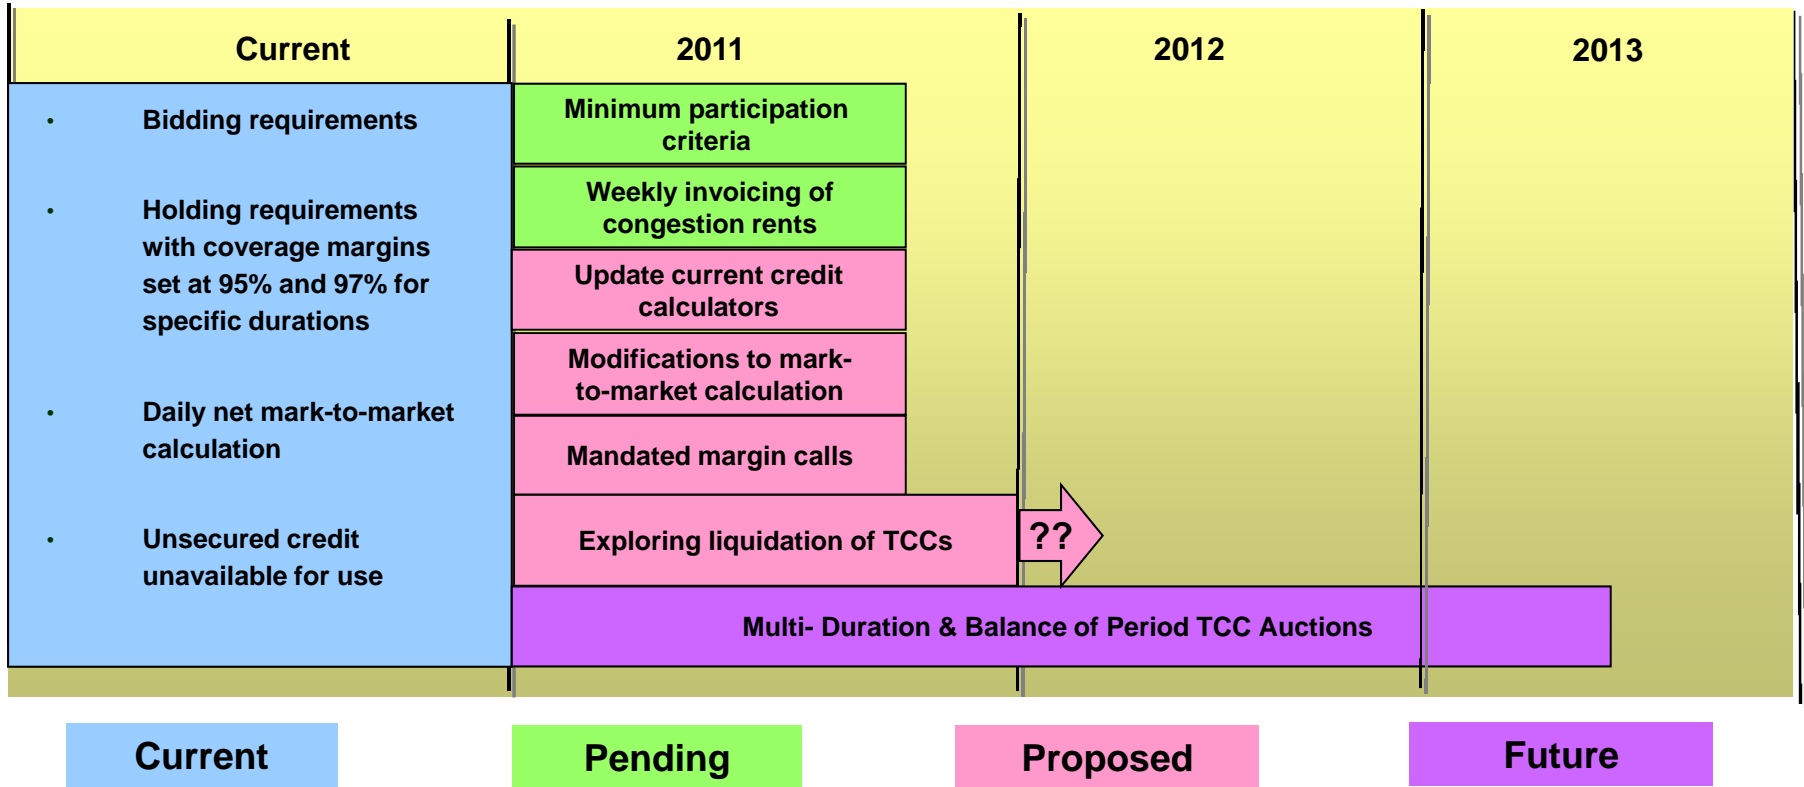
Current

2011

2012

2013

• Bidding requirements

• Holding requirements with coverage margins set at 95% and 97% for specific durations

• Daily net mark-to-market calculation

• Unsecured credit unavailable for use

Minimum participation criteria

Weekly invoicing of congestion rents

Update current credit calculators

Modifications to mark-to-market calculation

Mandated margin calls

Exploring liquidation of TCCs

??

Multi- Duration & Balance of Period TCC Auctions

Current

Pending

Proposed

Future